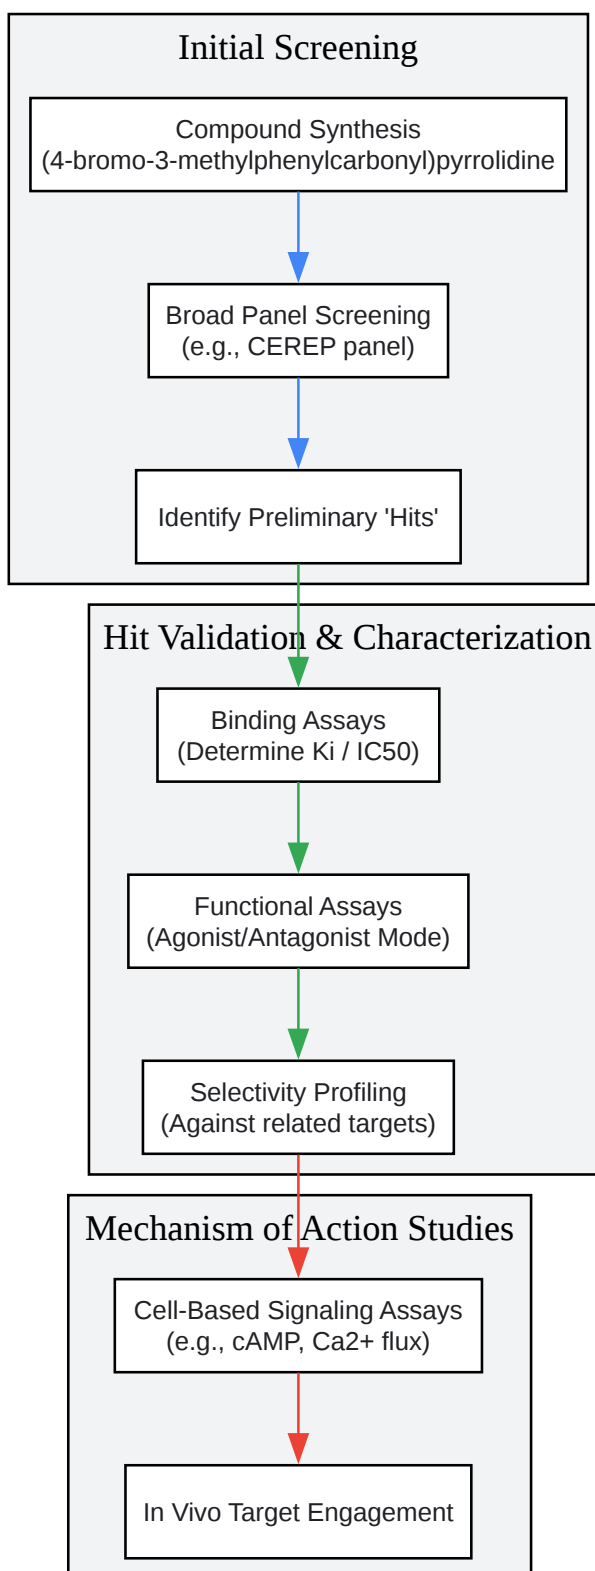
Initial Screening

Compound Synthesis
(4-bromo-3-methylphenylcarbonyl)pyrrolidine

Broad Panel Screening
(e.g., CEREP panel)

Identify Preliminary 'Hits'

Hit Validation & Characterization

Binding Assays
(Determine Ki / IC50)

Functional Assays
(Agonist/Antagonist Mode)

Selectivity Profiling
(Against related targets)

Mechanism of Action Studies

Cell-Based Signaling Assays
(e.g., cAMP, Ca2+ flux)

In Vivo Target Engagement